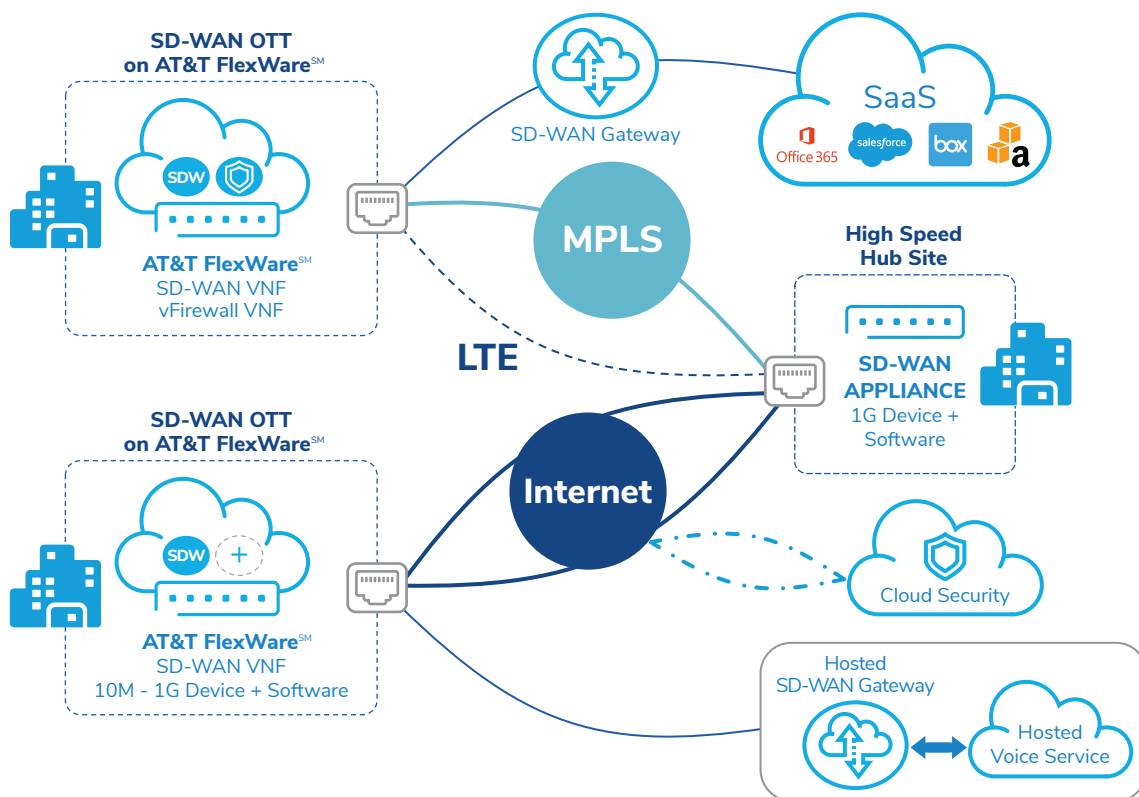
SD-WAN OTT on AT&T FlexWare℠

SDW

AT&T FlexWare℠
SD-WAN VNF
vFirewall VNF

SD-WAN Gateway

SaaS

Office 365

salesforce

box

a

MPLS

High Speed Hub Site

SD-WAN APPLIANCE
1G Device + Software

LTE

SD-WAN OTT on AT&T FlexWare℠

SDW

+

AT&T FlexWare℠
SD-WAN VNF
10M - 1G Device + Software

Internet

Cloud Security

Hosted SD-WAN Gateway

Hosted Voice Service